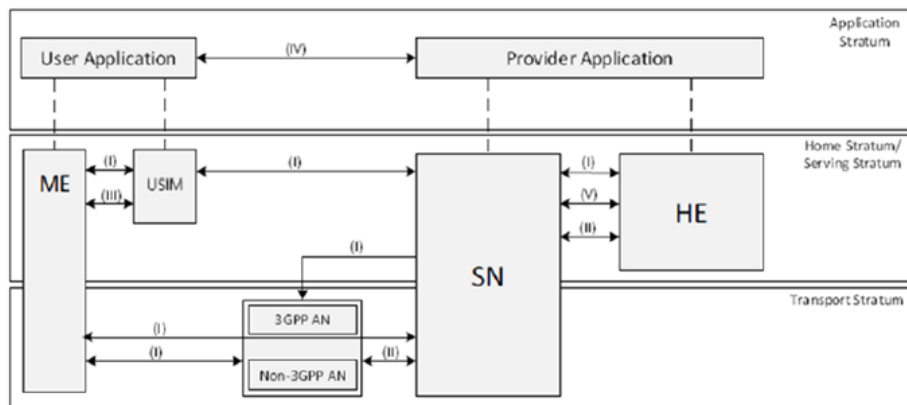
Application Stratum

User Application

(IV)

Provider Application

Home Stratum/ Serving Stratum

ME

(I)

(III)

USIM

(I)

(I)

(V)

(II)

HE

(I)

SN

Transport Stratum

3GPP AN

(I)

(I)

(II)

Non-3GPP AN